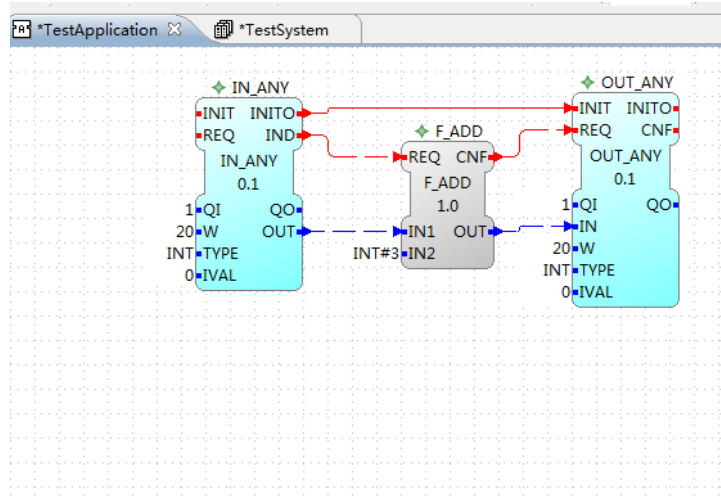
*TestApplication ☒ *TestSystem

IN_ANY
INIT INITO
REQ IND
IN_ANY
0.1
1 QI QO
20 W OUT
INT TYPE
0 IVAL

F_ADD
REQ CNF
F_ADD
1.0
IN1 OUT
INT#3 IN2

OUT_ANY
INIT INITO
REQ CNF
OUT_ANY
0.1
1 QI QO
IN
20 W
INT TYPE
0 IVAL